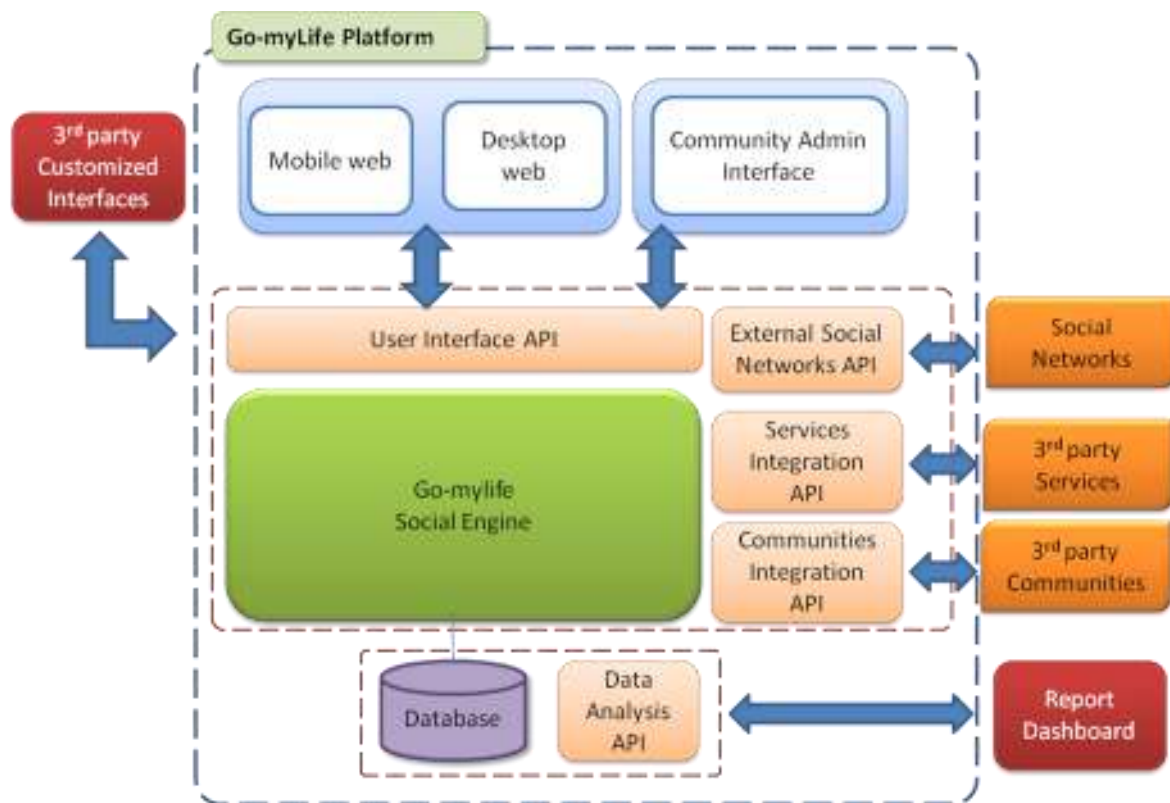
Go-myLife Platform

3rd party Customized Interfaces

Mobile web

Desktop web

Community Admin Interface

User Interface API

External Social Networks API

Social Networks

Go-mylife Social Engine

Services Integration API

3rd party Services

Communities Integration API

3rd party Communities

Database

Data Analysis API

Report Dashboard